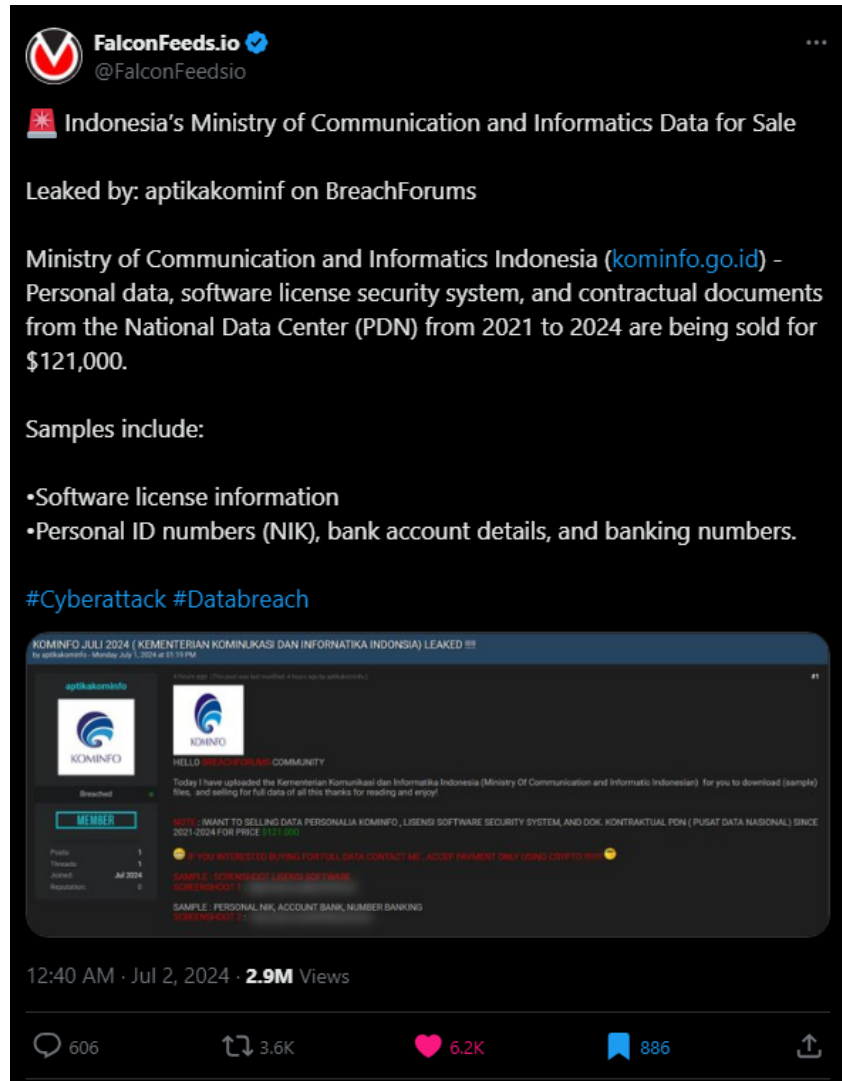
FalconFeeds.io
@FalconFeedsio

🚨 Indonesia's Ministry of Communication and Informatics Data for Sale

Leaked by: aptikakominf on BreachForums

Ministry of Communication and Informatics Indonesia (kominfo.go.id) - Personal data, software license security system, and contractual documents from the National Data Center (PDN) from 2021 to 2024 are being sold for $121,000.

Samples include:

•Software license information
•Personal ID numbers (NIK), bank account details, and banking numbers.

#Cyberattack #Databreach

KOMINFO JULI 2024 ( KEMENTERIAN KOMINUKASI DAN INFORNATIKA INDONSIA) LEAKED !!!!
by aptikakominfo - Monday July 1, 2024 at 01:19 PM

aptikakominfo
KOMINFO
Breached
MEMBER
Posts: 1
Threads: 1
Joined: Jul 2024
Reputation: 0

4 hours ago (This post was last modified: 4 hours ago by aptikakominfo.)
#1

KOMINFO

HELLO BREACHFORUMS COMMUNITY

Today I have uploaded the Kementerian Komunikasi dan Informatika Indonesia (Ministry Of Communication and Informatic Indonesian) for you to download (sample) files, and selling for full data of all this thanks for reading and enjoy!

NOTE : IWANT TO SELLING DATA PERSONALIA KOMINFO , LISENSI SOFTWARE SECURITY SYSTEM, AND DOK. KONTRAKTUAL PDN ( PUSAT DATA NASIONAL) SINCE 2021-2024 FOR PRICE $121.000

IF YOU INTERESTED BUYING FOR FULL DATA CONTACT ME , ACCEP PAYMENT ONLY USING CRYPTO !!!!!!

SAMPLE : SCREENSHOOT LISENSI SOFTWARE
SCREENSHOOT 1 : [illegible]

SAMPLE : PERSONAL NIK, ACCOUNT BANK, NUMBER BANKING
SCREENSHOOT 2 : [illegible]

12:40 AM · Jul 2, 2024 · 2.9M Views

606 3.6K 6.2K 886